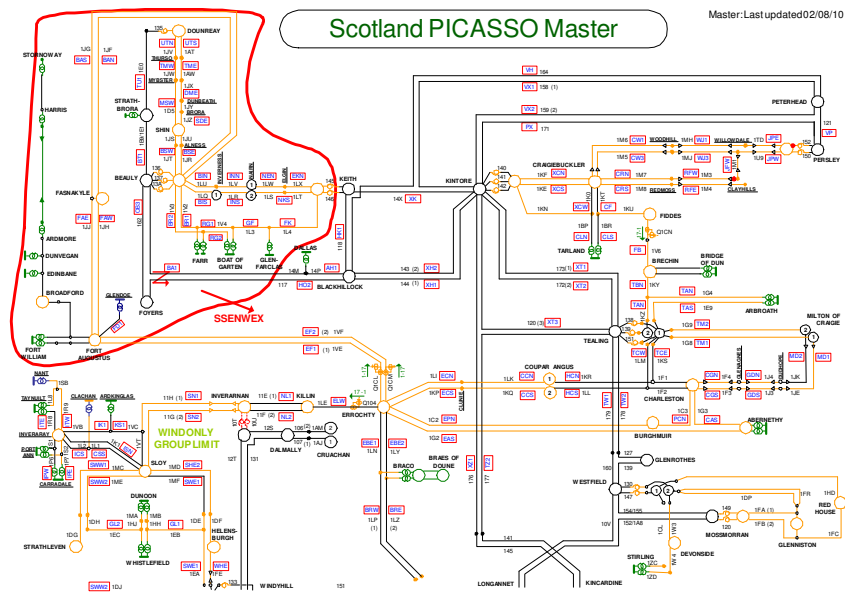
Scotland PICASSO Master

Master: Last updated 02/08/10

STORNOWAY
1JG
BAS
1JF
BAN
HARRIS
FASNAKYLE
FAE
FAW
1JJ
1JH
ARDMORE
DUNVEGAN
EDINBANE
BROADFORD
GLENDOE
FORT WILLIAM
FORT AUGUSTUS
FOYERS
DOUNREAY
UTN
UTS
1JV
1AT
THURSO
TMW
TME
1JW
1AW
MYBSTER
STRATHBRORA
MSW
DME
DUNBEATH
BRORA
SDE
SHIN
1JT
ALNESS
BEW
BES
BEAULY
BIN
INN
INVERNESS
NAIRN
NEN
ENN
ELGIN
EKN
1LU
1LV
1LW
1LX
1LQ
1LR
1LS
NKS
FK
GF
1V4
1L4
FARR
BOAT OF GARTEN
GLENFARCLAS
DALLAS
KEITH
BLACKHILLOCK
HD2
AH1
14M
14P
117
BAI
SSENWEX
14X
XK
KINTORE
XH2
XH1
143
144
VH
VX1
VX2
PX
164
158
159
171
CRAIGIEBUCKLER
XCN
XCS
XCW
CF
TARLAND
1BP
1BR
CLN
CLS
1KU
FIDDES
FB
1V6
Q1CN
BRECHIN
1KY
BRIDGE OF DUN
ARBROATH
1E9
TAN
TAS
TM2
TM1
1G4
1G9
1G8
TEALING
PETERHEAD
PERSLEY
VP
121
152
150
WOODHILL
WILLOWDALE
CWI
WJ1
WJ3
JPE
JPW
CW3
RFW
RFE
CRN
CRS
REDMOSS
CLAYHILLS
1M6
1M5
1M7
1M3
1M4
1MH
1MJ
1TD
1U9
XT1
XT2
XT3
173
172
120
MILTON OF CRAIGIE
MD2
MD1
TCW
TCE
1LM
1KS
CHARLESTON
1F2
1F3
1G3
PCN
CAS
CGN
GDN
GDS
LOCHINTORE
DUDHOPE
1J4
1J3
1JK
1JE
ABERNETHY
EF2
EF1
1VF
1VE
NANT
1SB
TAYNUILT
CLACHAN
ARDKINGLAS
INVERARAY
PORT ANN
CARRADALE
SN1
SN2
INVERARNAN
KILLIN
NL1
NL2
1LE
ERROCHTY
Q104
WINDONLY GROUP LIMIT
K1
KS1
SLOY
SHE2
SWW1
SWW2
SWE1
1ME
1MF
1MD
1MC
DALMALLY
CRUACHAN
106
1AJ
ECN
ECS
COUPAR ANGUS
CCN
CCS
HCN
HCS
1KR
1LI
1KP
1KQ
EPN
1C2
1G2
EAS
BURGHMUIR
EBE1
EBE2
1LN
BRACO
BRAES OF DOUNE
BRW
BRE
1LP
1LZ
GLENROTHES
WESTFIELD
DUNOON
1MA
1HJ
1HH
GL2
GL1
1DE
1DH
1EC
1EB
WHISTLEFIELD
STRATHLEVEN
HELENSBURGH
SWE1
WHE
1FE
WINDYHILL
SWW2
1DJ
151
141
145
LONGANNET
KINCARDINE
1DP
MOSSMORRAN
1FA
1FB
RED HOUSE
1FR
1HD
1FC
GLENNISTON
DEVONSIDE
STIRLING
1ZC
1ZD